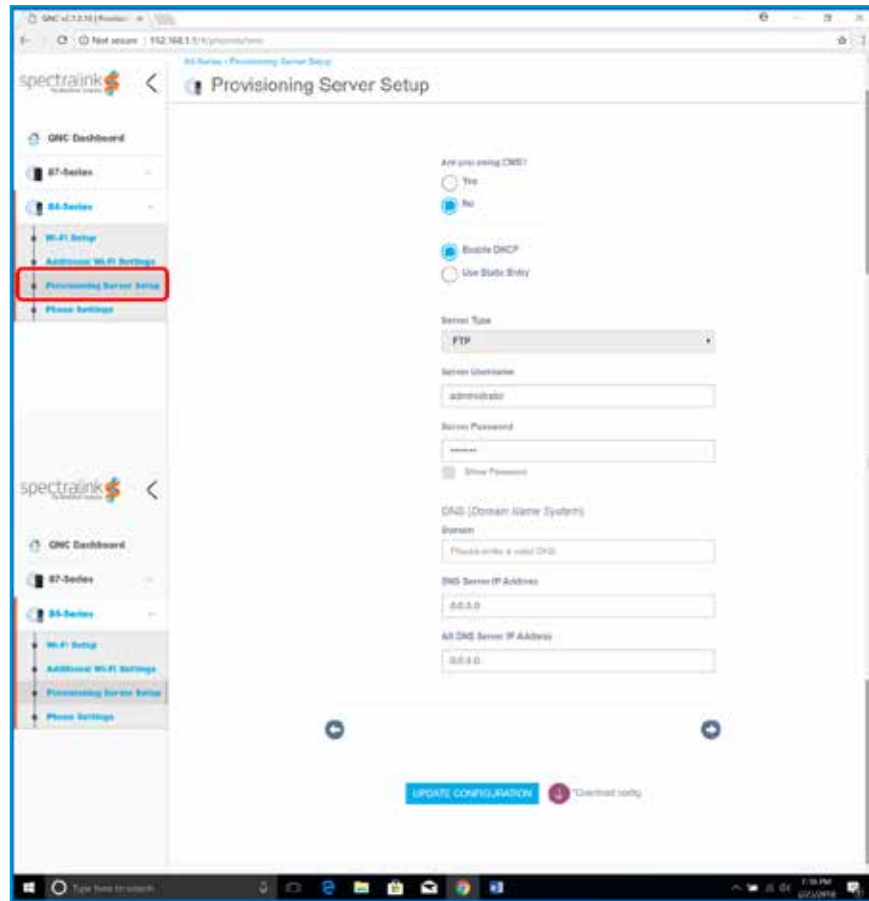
QNC v.C.1.2.10 | Provisio

Not secure | 192.168.1.1/#/provisioning

spectralink

QNC Dashboard

87-Series

84-Series

Wi-Fi Setup

Additional Wi-Fi Settings

Provisioning Server Setup

Phone Settings

84-Series / Provisioning Server Setup

Provisioning Server Setup

Are you using CMS?

Yes

No

Enable DHCP

Use Static Entry

Server Type

FTP

Server Username

administrator

Server Password

Show Password

DNS (Domain Name System)

Domain

Please enter a valid DNS

DNS Server IP Address

0.0.0.0

Alt DNS Server IP Address

0.0.0.0

spectralink

QNC Dashboard

87-Series

84-Series

Wi-Fi Setup

Additional Wi-Fi Settings

Provisioning Server Setup

Phone Settings

UPDATE CONFIGURATION

Download config

Type here to search

7:16 PM
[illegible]